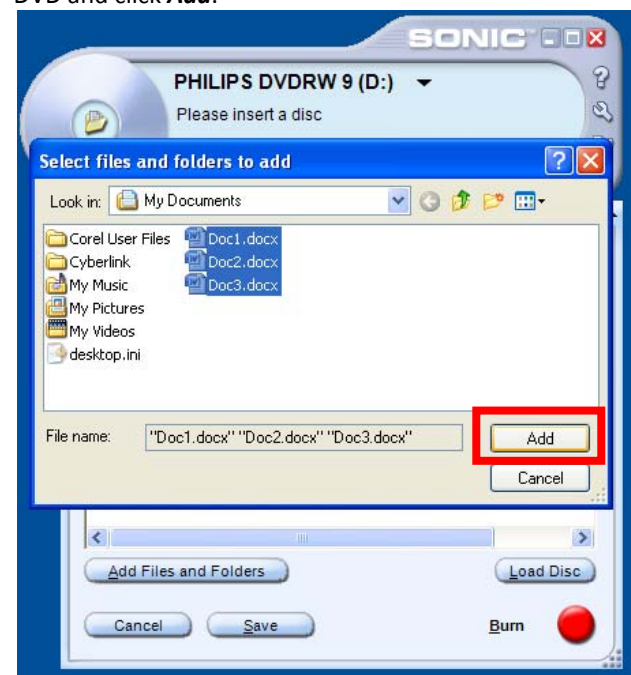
DVD and click **Add**.

SONIC

PHILIPS DVDRW 9 (D:)

Please insert a disc

Select files and folders to add

Look in: My Documents

Corel User Files
Cyberlink
My Music
My Pictures
My Videos
desktop.ini
Doc1.docx
Doc2.docx
Doc3.docx

File name: "Doc1.docx" "Doc2.docx" "Doc3.docx"

Add

Cancel

Add Files and Folders

Load Disc

Cancel

Save

Burn